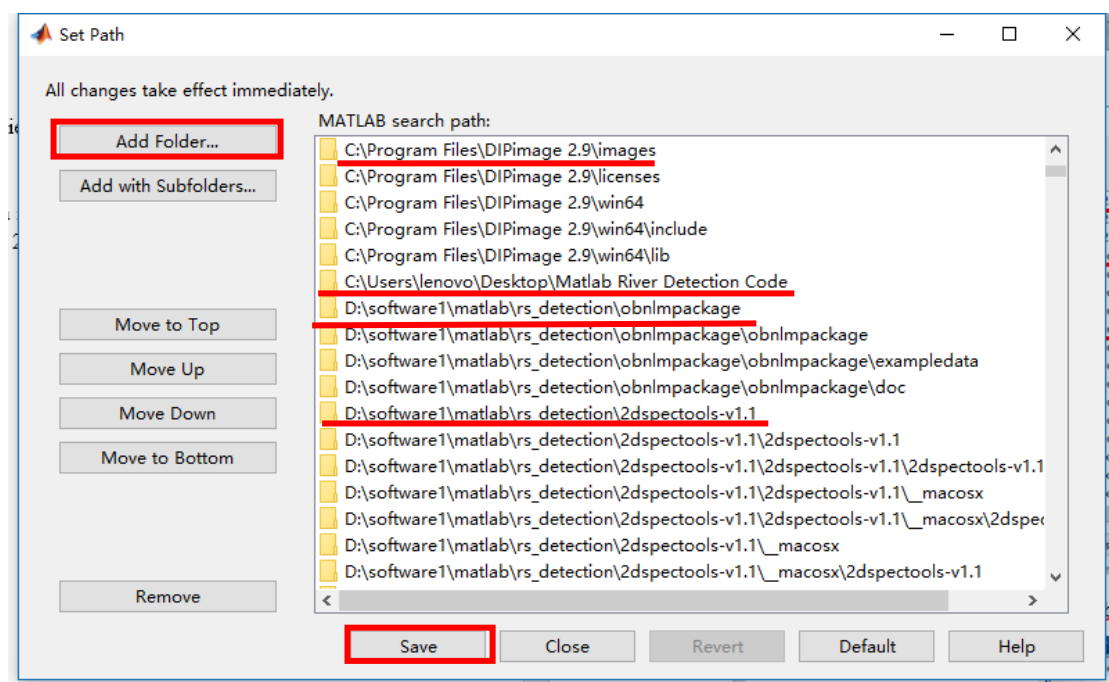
Set Path

All changes take effect immediately.

Add Folder...

Add with Subfolders...

Move to Top

Move Up

Move Down

Move to Bottom

Remove

MATLAB search path:

C:\Program Files\DIPimage 2.9\images
C:\Program Files\DIPimage 2.9\licenses
C:\Program Files\DIPimage 2.9\win64
C:\Program Files\DIPimage 2.9\win64\include
C:\Program Files\DIPimage 2.9\win64\lib
C:\Users\lenovo\Desktop\Matlab River Detection Code
D:\software1\matlab\rs_detection\obnlmpackage
D:\software1\matlab\rs_detection\obnlmpackage\obnlmpackage
D:\software1\matlab\rs_detection\obnlmpackage\obnlmpackage\exampledata
D:\software1\matlab\rs_detection\obnlmpackage\obnlmpackage\doc
D:\software1\matlab\rs_detection\2dspectools-v1.1
D:\software1\matlab\rs_detection\2dspectools-v1.1\2dspectools-v1.1
D:\software1\matlab\rs_detection\2dspectools-v1.1\2dspectools-v1.1\2dspectools-v1.1
D:\software1\matlab\rs_detection\2dspectools-v1.1\2dspectools-v1.1\__macosx
D:\software1\matlab\rs_detection\2dspectools-v1.1\2dspectools-v1.1\__macosx\2dspec
D:\software1\matlab\rs_detection\2dspectools-v1.1\__macosx
D:\software1\matlab\rs_detection\2dspectools-v1.1\__macosx\2dspectools-v1.1

Save Close Revert Default Help